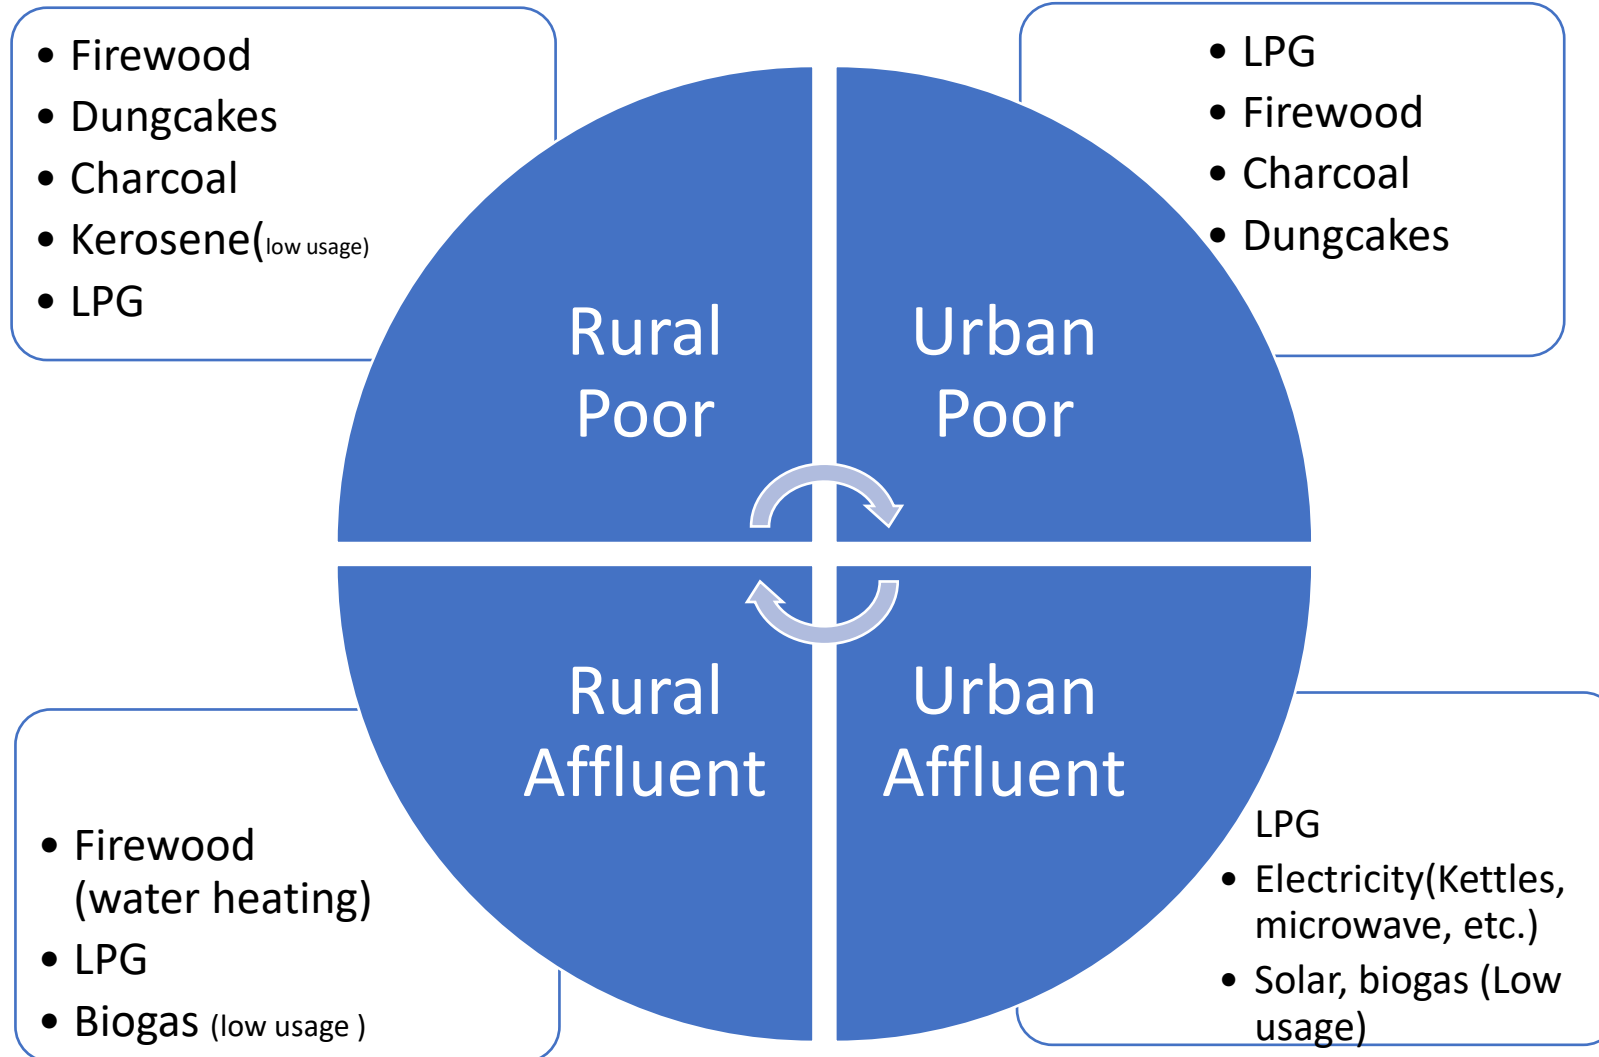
- Firewood
- Dungcakes
- Charcoal
- Kerosene(low usage)
- LPG

- LPG
- Firewood
- Charcoal
- Dungcakes

Rural Poor

Urban Poor

Rural Affluent

Urban Affluent

- Firewood (water heating)
- LPG
- Biogas (low usage )

LPG
- Electricity(Kettles, microwave, etc.)
- Solar, biogas (Low usage)